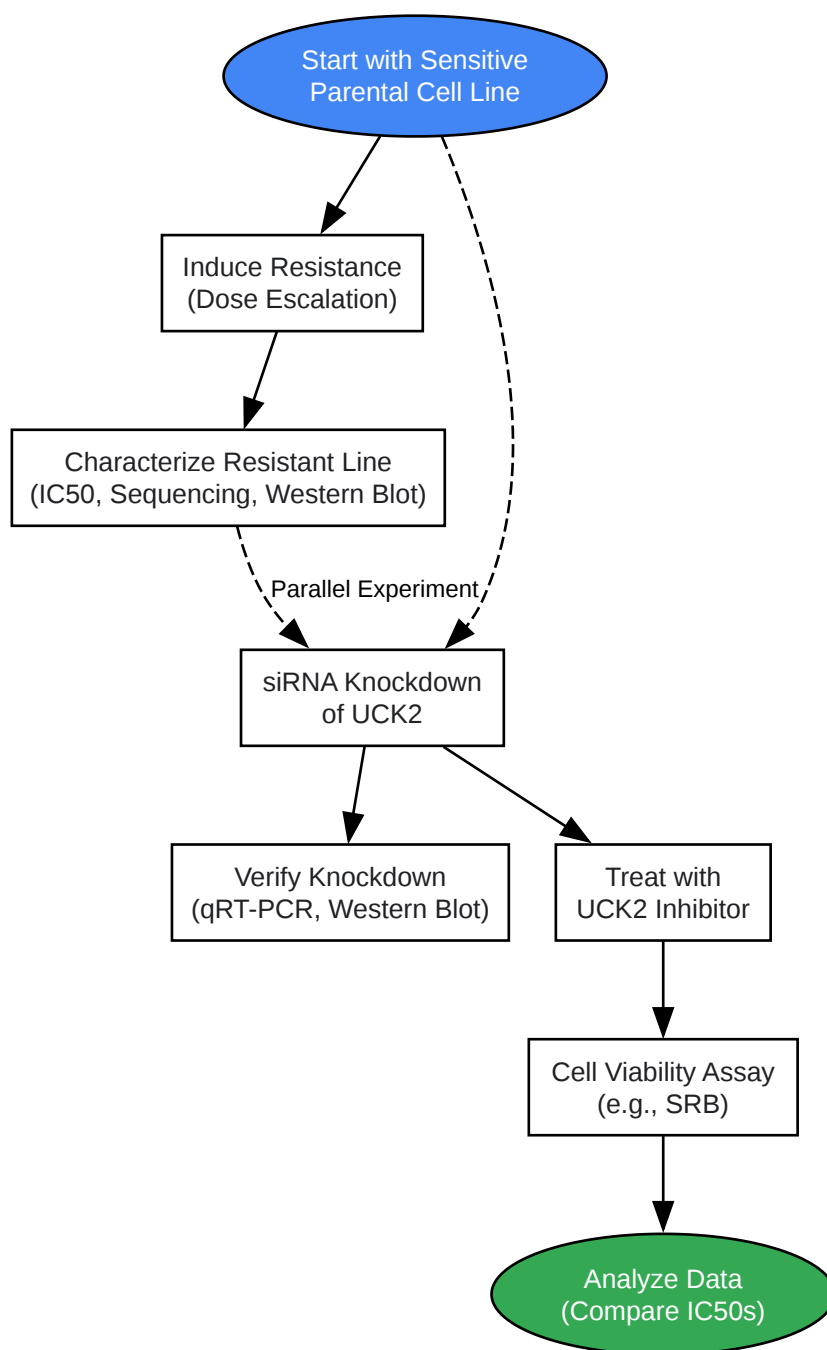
Start with Sensitive Parental Cell Line

Induce Resistance (Dose Escalation)

Characterize Resistant Line (IC50, Sequencing, Western Blot)

Parallel Experiment

siRNA Knockdown of UCK2

Verify Knockdown (qRT-PCR, Western Blot)

Treat with UCK2 Inhibitor

Cell Viability Assay (e.g., SRB)

Analyze Data (Compare IC50s)